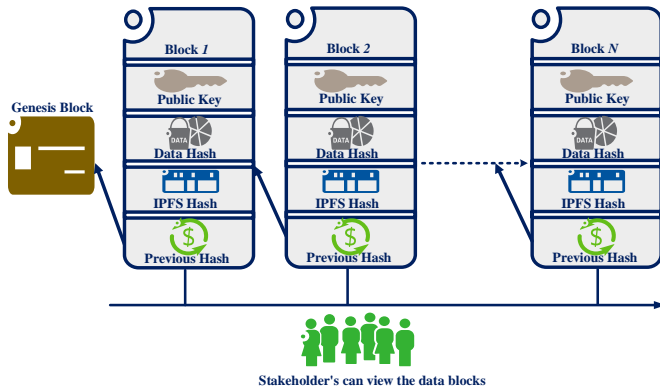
Genesis Block

Block 1
Public Key
DATA
Data Hash
IPFS Hash
Previous Hash

Block 2
Public Key
DATA
Data Hash
IPFS Hash
Previous Hash

Block N
Public Key
DATA
Data Hash
IPFS Hash
Previous Hash

Stakeholder's can view the data blocks